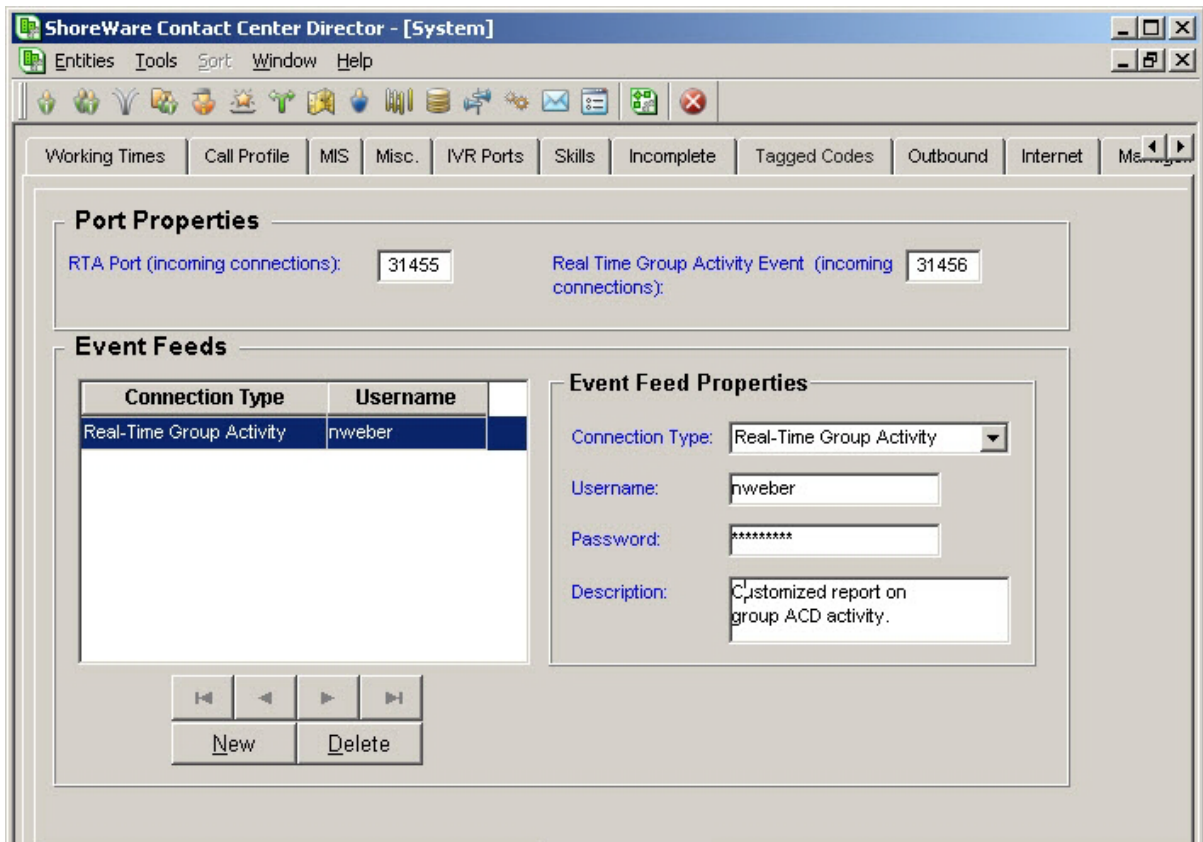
ShoreWare Contact Center Director - [System]

Entities Tools Sort Window Help

Working Times | Call Profile | MIS | Misc. | IVR Ports | Skills | Incomplete | Tagged Codes | Outbound | Internet | Ma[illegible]

Port Properties

RTA Port (incoming connections): 31455

Real Time Group Activity Event (incoming connections): 31456

Event Feeds

| Connection Type | Username |
|---|---|
| Real-Time Group Activity | nweber |

Event Feed Properties

Connection Type: Real-Time Group Activity

Username: nweber

Password: *********

Description: Customized report on group ACD activity.

New Delete